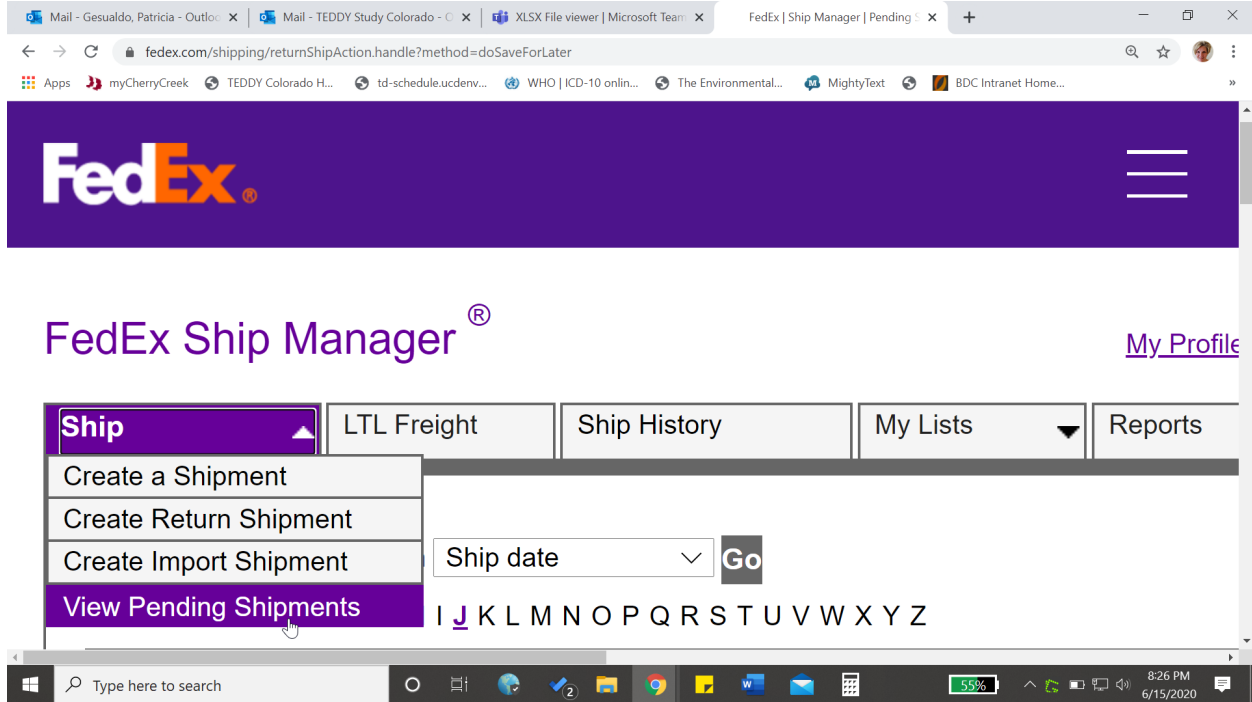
Mail - Gesualdo, Patricia - Outloo ×
Mail - TEDDY Study Colorado - O ×
XLSX File viewer | Microsoft Team ×
FedEx | Ship Manager | Pending S ×
+

fedex.com/shipping/returnShipAction.handle?method=doSaveForLater

Apps
myCherryCreek
TEDDY Colorado H...
td-schedule.ucdenv...
WHO | ICD-10 onlin...
The Environmental...
MightyText
BDC Intranet Home...

FedEx®

FedEx Ship Manager ®

My Profile

Ship
LTL Freight
Ship History
My Lists
Reports

Create a Shipment
Create Return Shipment
Create Import Shipment
View Pending Shipments

Ship date
Go

I J K L M N O P Q R S T U V W X Y Z

Type here to search
55%
8:26 PM
6/15/2020